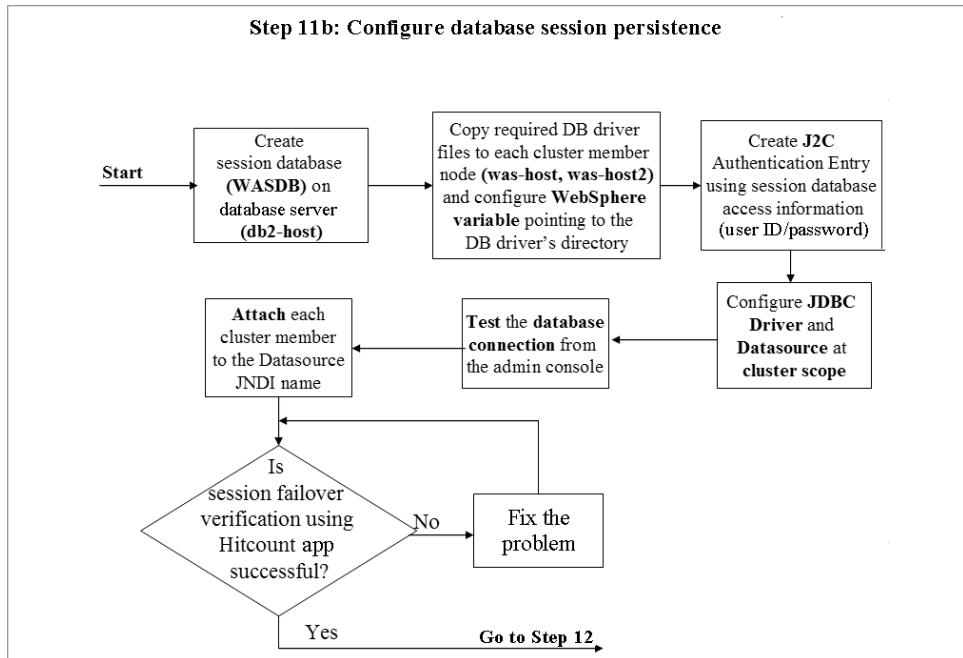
Step 11b: Configure database session persistence

Start

Create session database (WASDB) on database server (db2-host)

Copy required DB driver files to each cluster member node (was-host, was-host2) and configure WebSphere variable pointing to the DB driver's directory

Create J2C Authentication Entry using session database access information (user ID/password)

Configure JDBC Driver and Datasource at cluster scope

Test the database connection from the admin console

Attach each cluster member to the Datasource JNDI name

Is session failover verification using Hitcount app successful?

No

Fix the problem

Yes

Go to Step 12